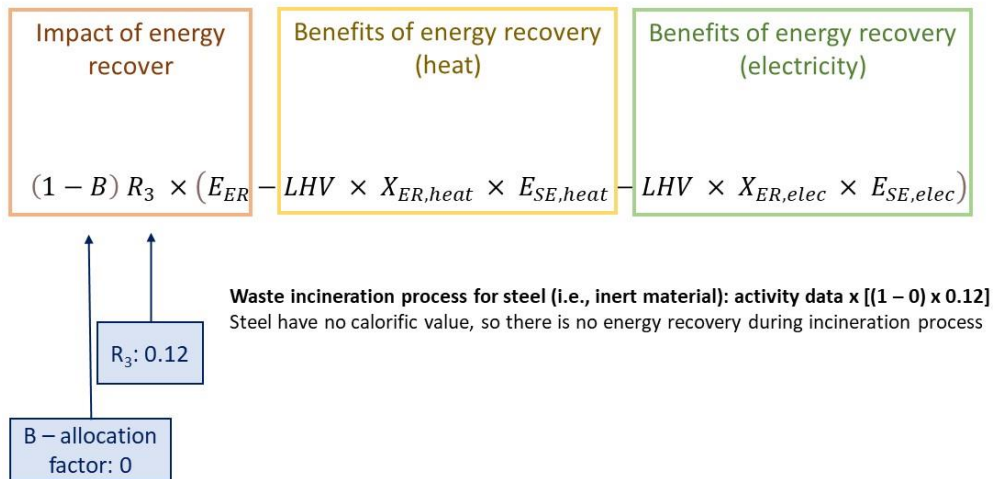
Impact of energy recover

Benefits of energy recovery (heat)

Benefits of energy recovery (electricity)

$(1-B)\, R_3 \times (E_{ER} - LHV \times X_{ER,heat} \times E_{SE,heat} - LHV \times X_{ER,elec} \times E_{SE,elec})$

Waste incineration process for steel (i.e., inert material): activity data x [(1 – 0) x 0.12]
Steel have no calorific value, so there is no energy recovery during incineration process

$R_3$: 0.12

B – allocation factor: 0